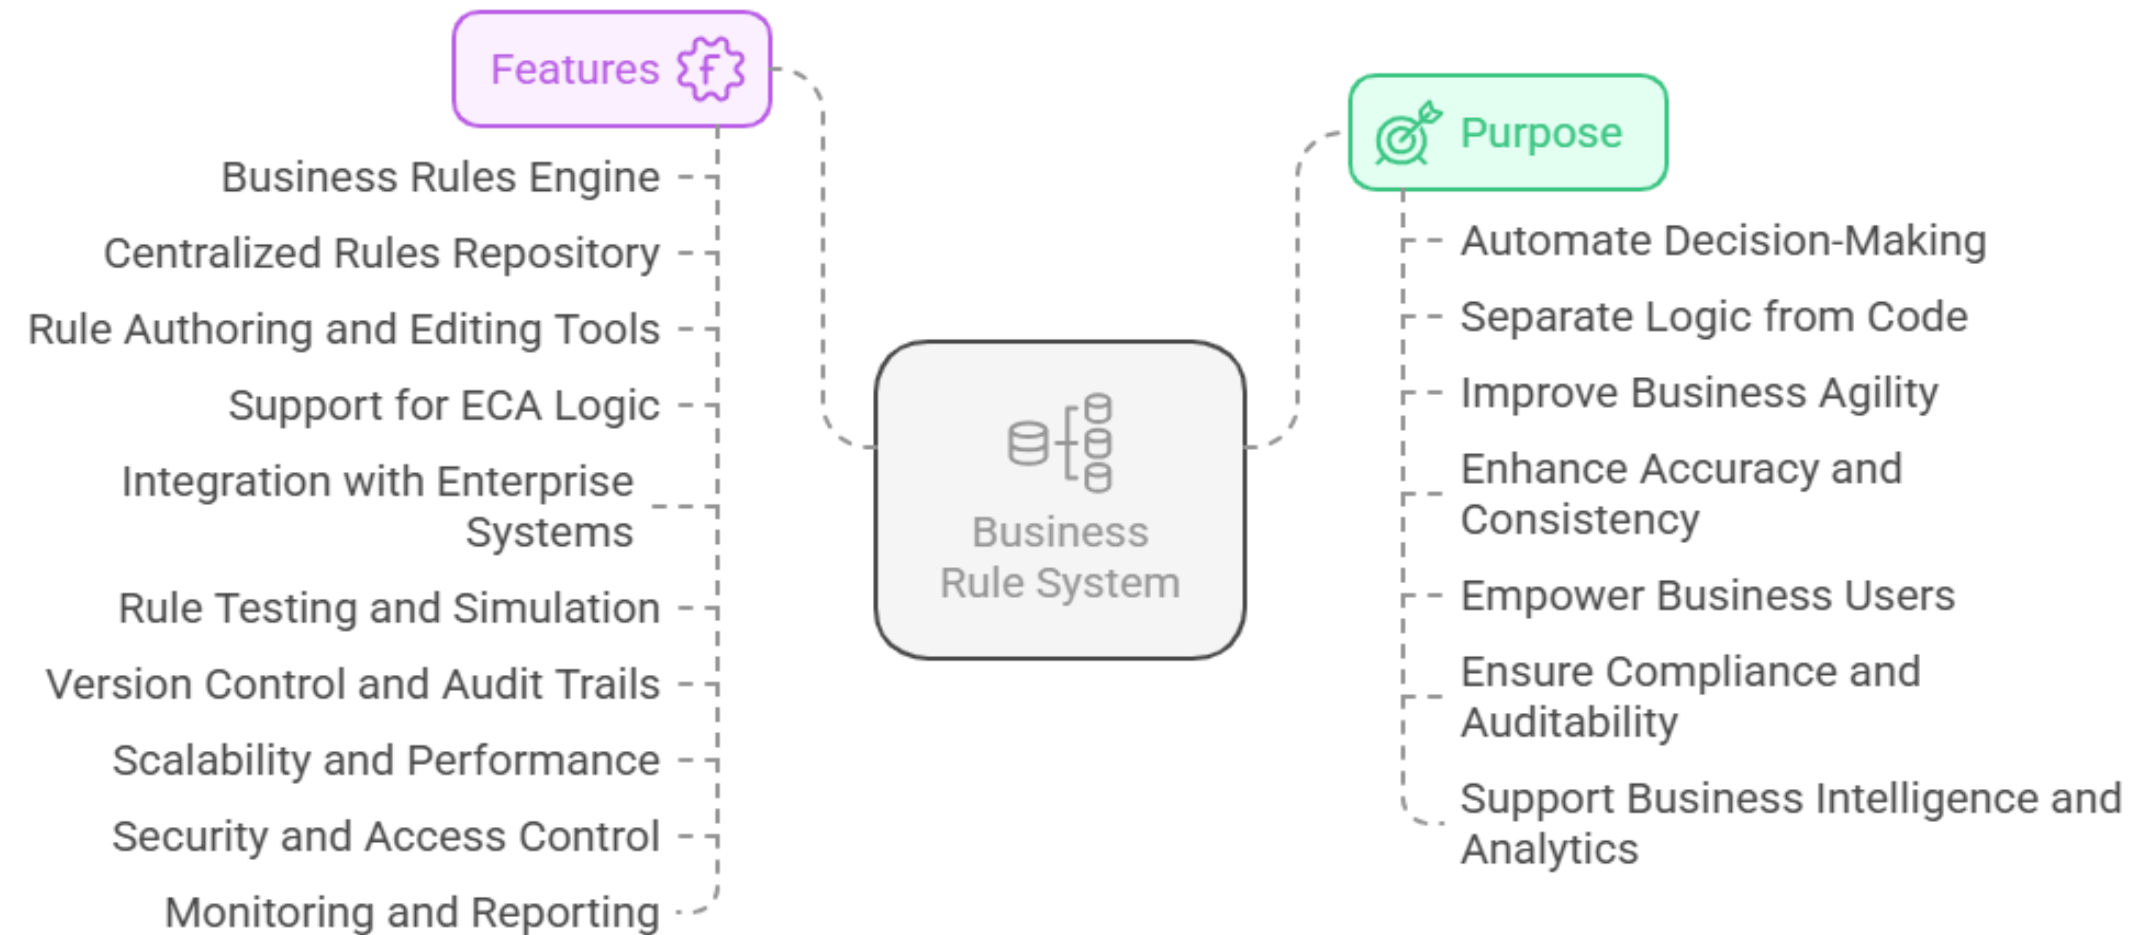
Features

Business Rules Engine

Centralized Rules Repository

Rule Authoring and Editing Tools

Support for ECA Logic

Integration with Enterprise Systems

Rule Testing and Simulation

Version Control and Audit Trails

Scalability and Performance

Security and Access Control

Monitoring and Reporting

Business Rule System

Purpose

Automate Decision-Making

Separate Logic from Code

Improve Business Agility

Enhance Accuracy and Consistency

Empower Business Users

Ensure Compliance and Auditability

Support Business Intelligence and Analytics